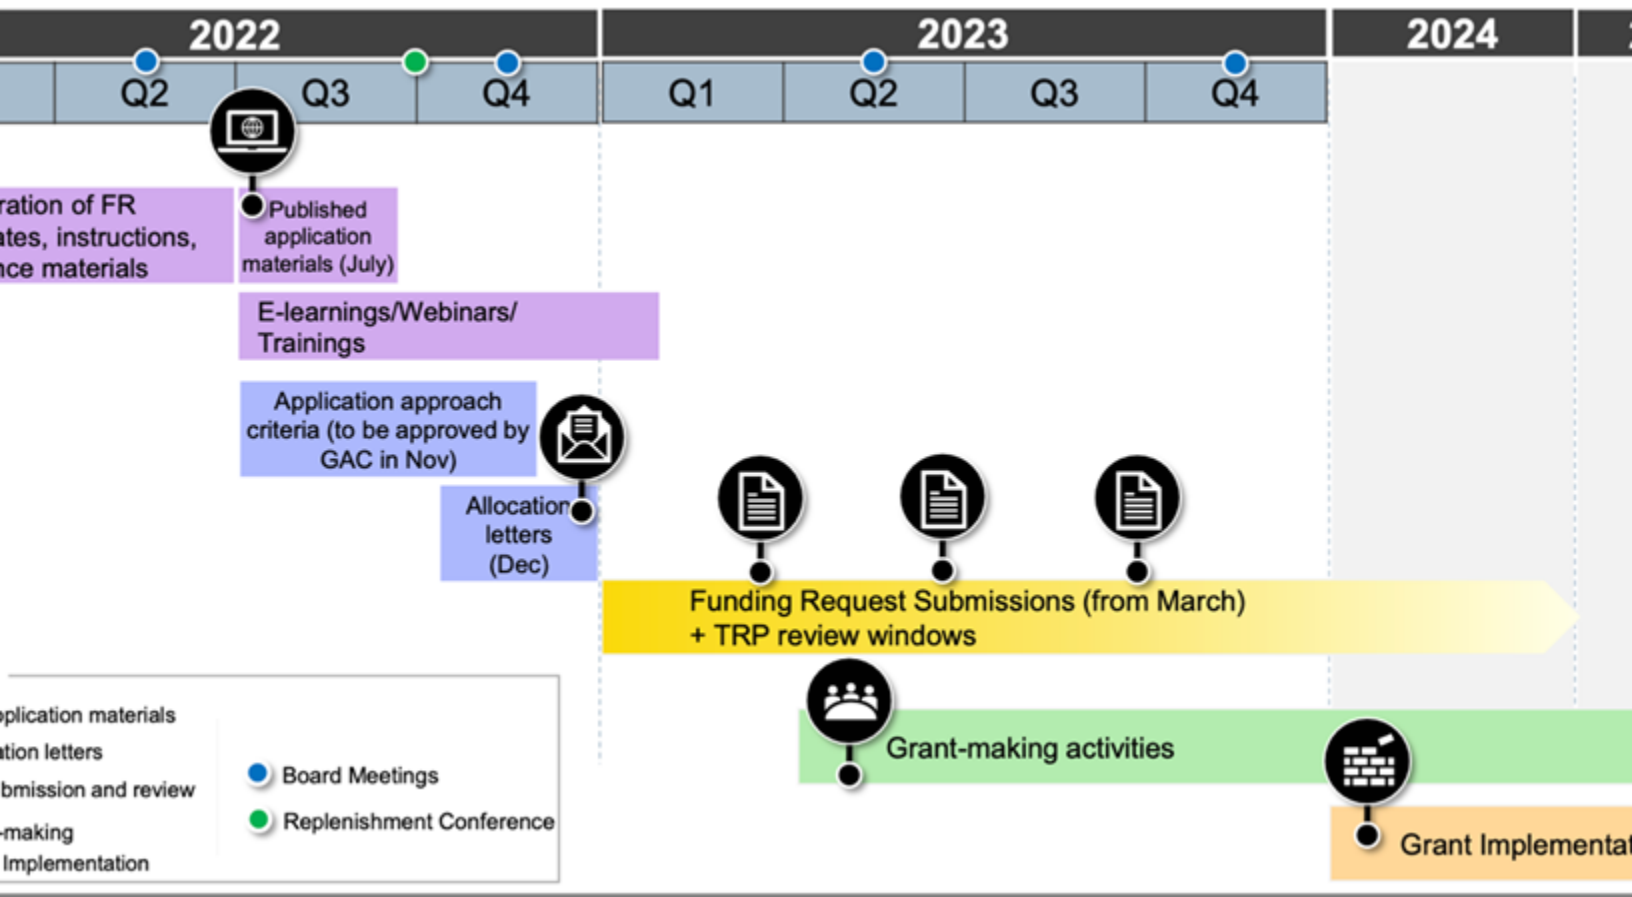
2022

2023

2024

Q2 Q3 Q4 Q1 Q2 Q3 Q4

ration of FR ates, instructions, nce materials

Published application materials (July)

E-learnings/Webinars/ Trainings

Application approach criteria (to be approved by GAC in Nov)

Allocation letters (Dec)

Funding Request Submissions (from March) + TRP review windows

Grant-making activities

Grant Implementat

plication materials
ation letters
bmission and review
-making
Implementation

Board Meetings
Replenishment Conference